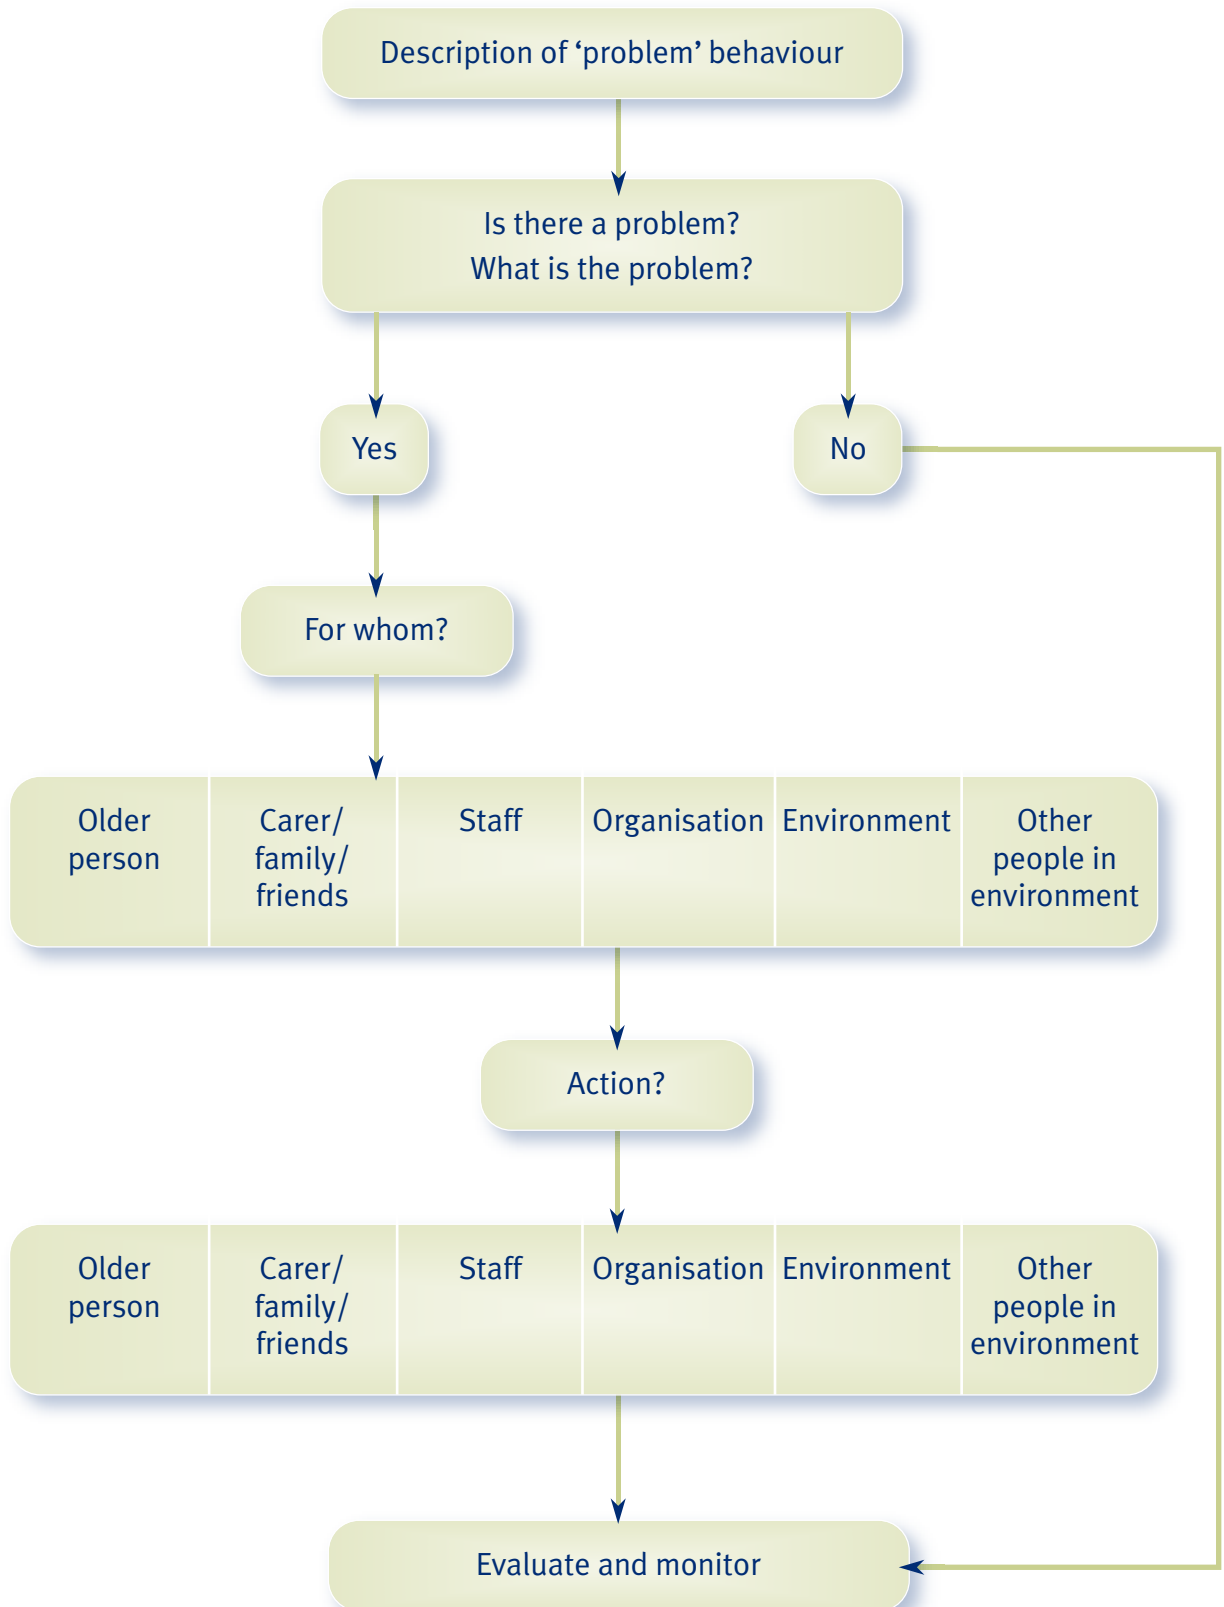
Description of ‘problem’ behaviour

Is there a problem?
What is the problem?

Yes

No

For whom?

| Older person | Carer/ family/ friends | Staff | Organisation | Environment | Other people in environment |
|---|---|---|---|---|---|

Action?

| Older person | Carer/ family/ friends | Staff | Organisation | Environment | Other people in environment |
|---|---|---|---|---|---|

Evaluate and monitor